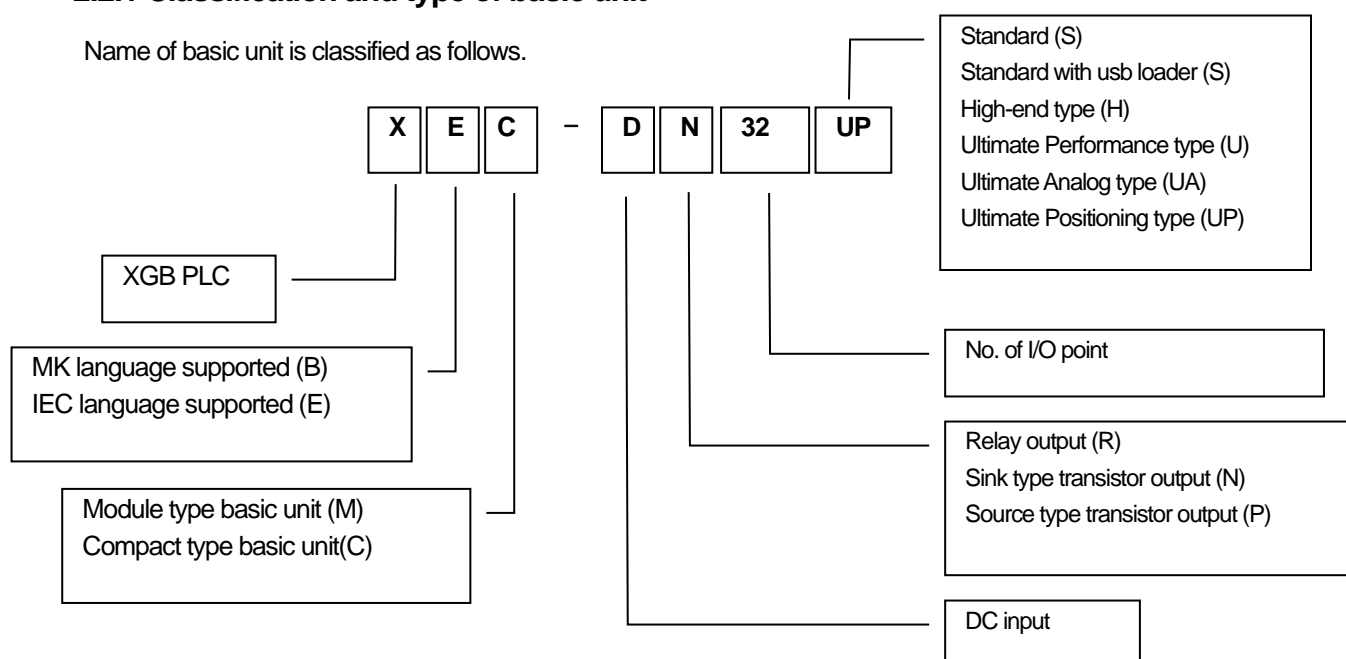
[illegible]

Name of basic unit is classified as follows.

Standard (S)
Standard with usb loader (S)
High-end type (H)
Ultimate Performance type (U)
Ultimate Analog type (UA)
Ultimate Positioning type (UP)

X E C – D N 32 UP

XGB PLC

No. of I/O point

MK language supported (B)
IEC language supported (E)

Relay output (R)
Sink type transistor output (N)
Source type transistor output (P)

Module type basic unit (M)
Compact type basic unit(C)

DC input